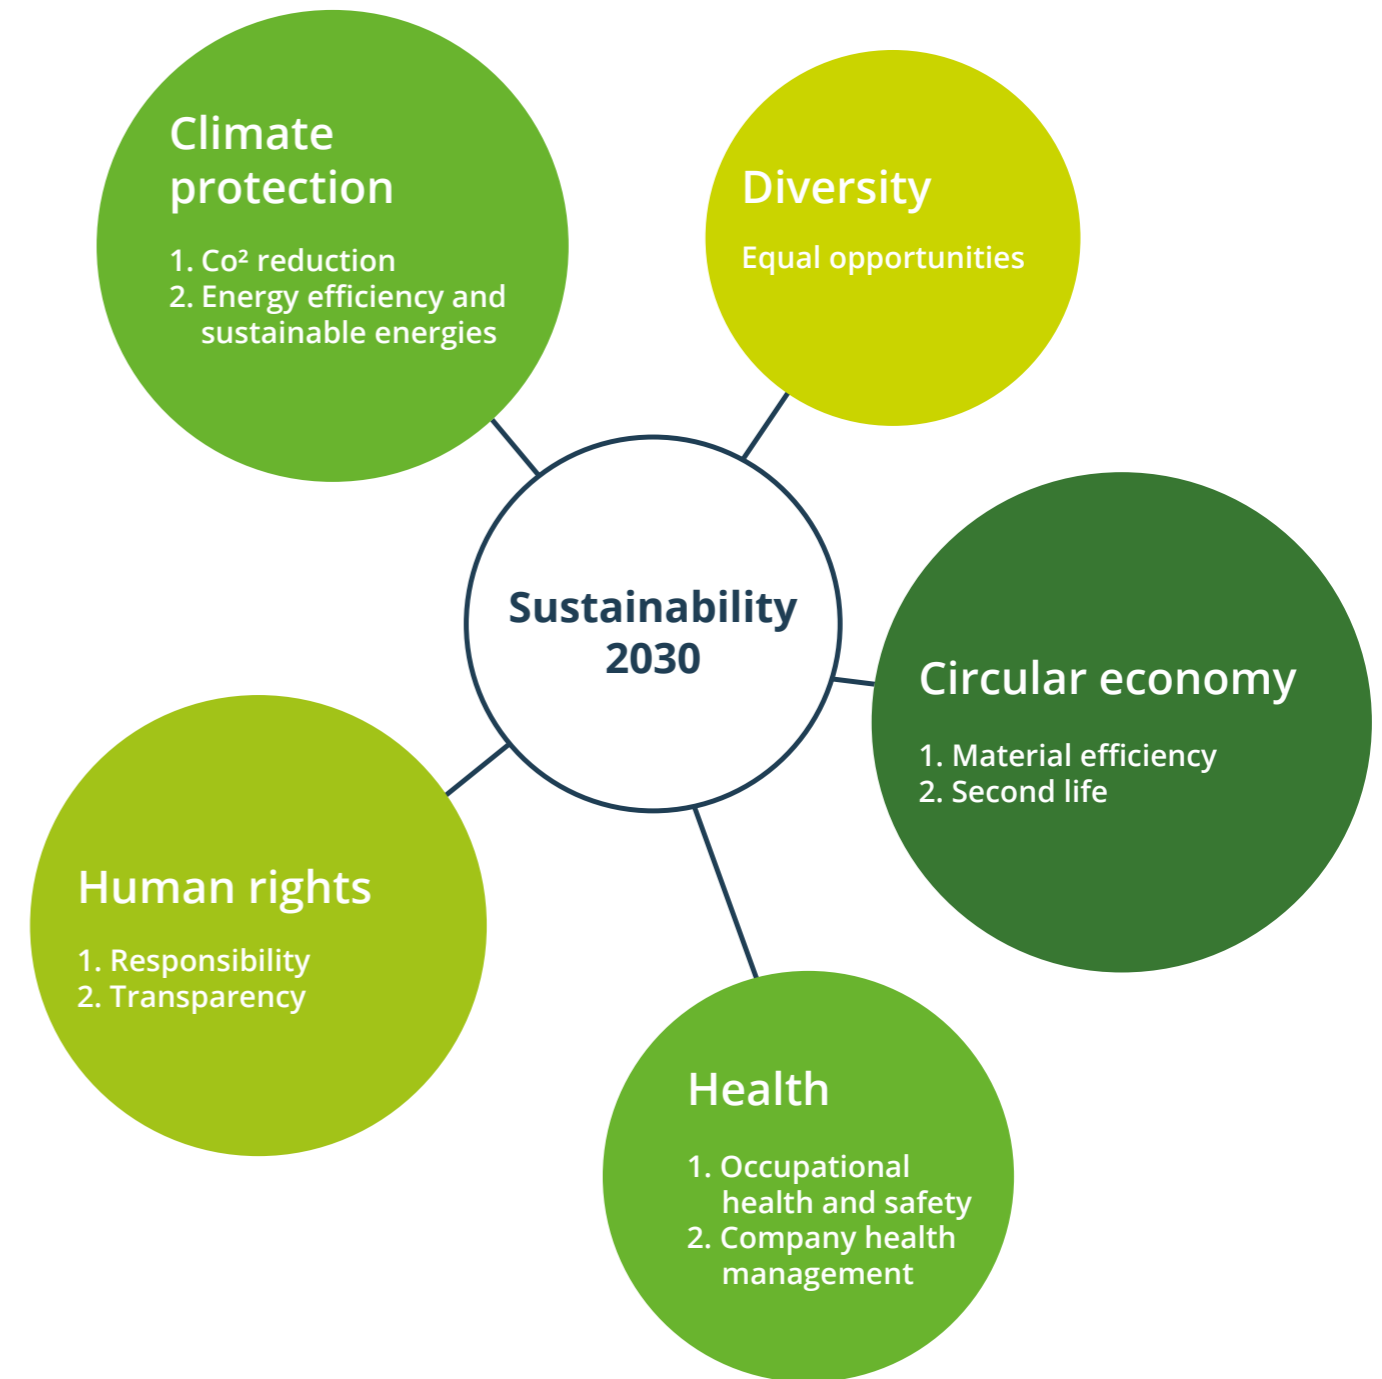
Climate protection

1. $Co^2$ reduction
2. Energy efficiency and sustainable energies

Diversity

Equal opportunities

Sustainability 2030

Circular economy

1. Material efficiency
2. Second life

Human rights

1. Responsibility
2. Transparency

Health

1. Occupational health and safety
2. Company health management